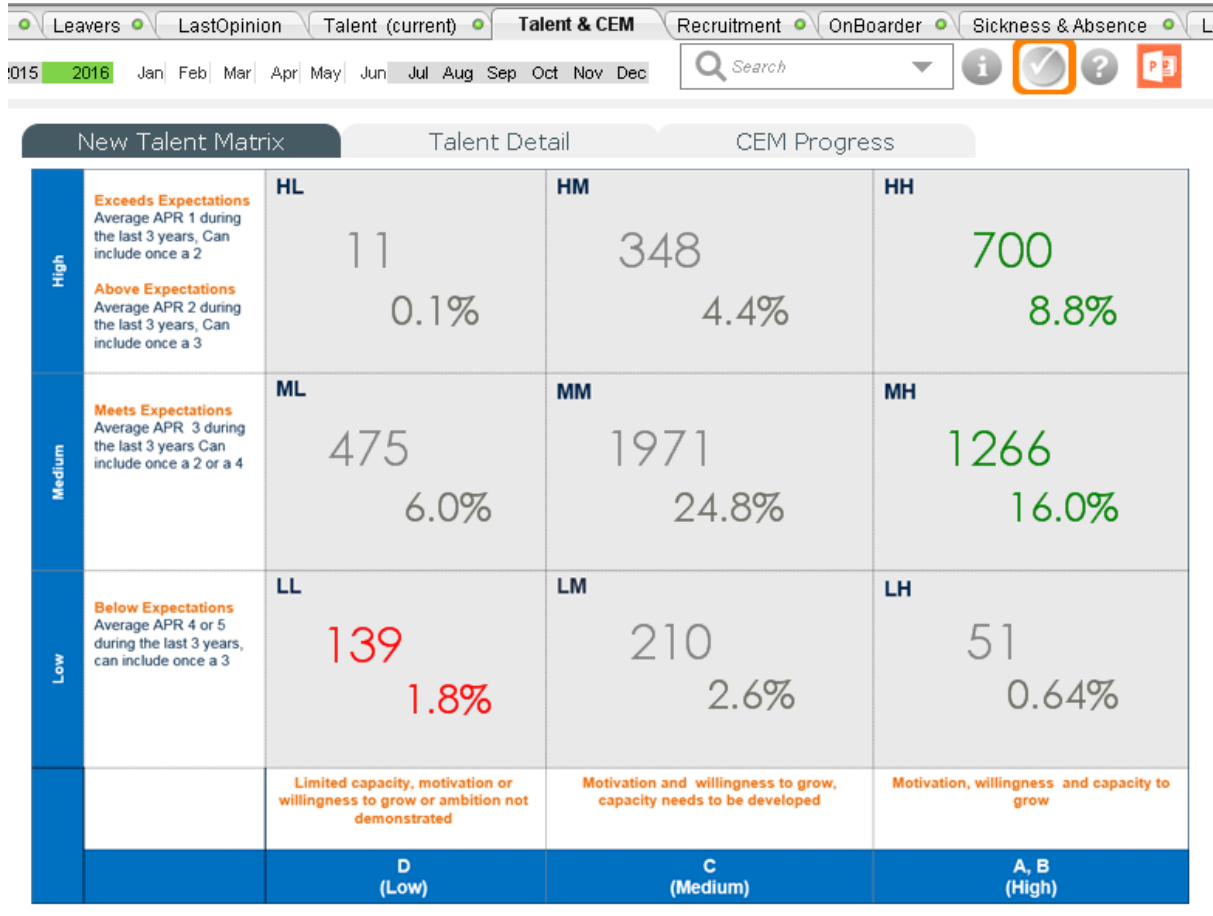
Leavers LastOpinion Talent (current) Talent & CEM Recruitment OnBoarder Sickness & Absence L

2015 2016 Jan Feb Mar Apr May Jun Jul Aug Sep Oct Nov Dec

Search

New Talent Matrix | Talent Detail | CEM Progress

| | | | |
|---|---|---|---|
| High | **Exceeds Expectations** Average APR 1 during the last 3 years, Can include once a 2 **Above Expectations** Average APR 2 during the last 3 years, Can include once a 3 | HL 11 0.1% | HM 348 4.4% | HH 700 8.8% |
| Medium | **Meets Expectations** Average APR 3 during the last 3 years Can include once a 2 or a 4 | ML 475 6.0% | MM 1971 24.8% | MH 1266 16.0% |
| Low | **Below Expectations** Average APR 4 or 5 during the last 3 years, can include once a 3 | LL 139 1.8% | LM 210 2.6% | LH 51 0.64% |
| | | Limited capacity, motivation or willingness to grow or ambition not demonstrated | Motivation and willingness to grow, capacity needs to be developed | Motivation, willingness and capacity to grow |
| | | D (Low) | C (Medium) | A, B (High) |